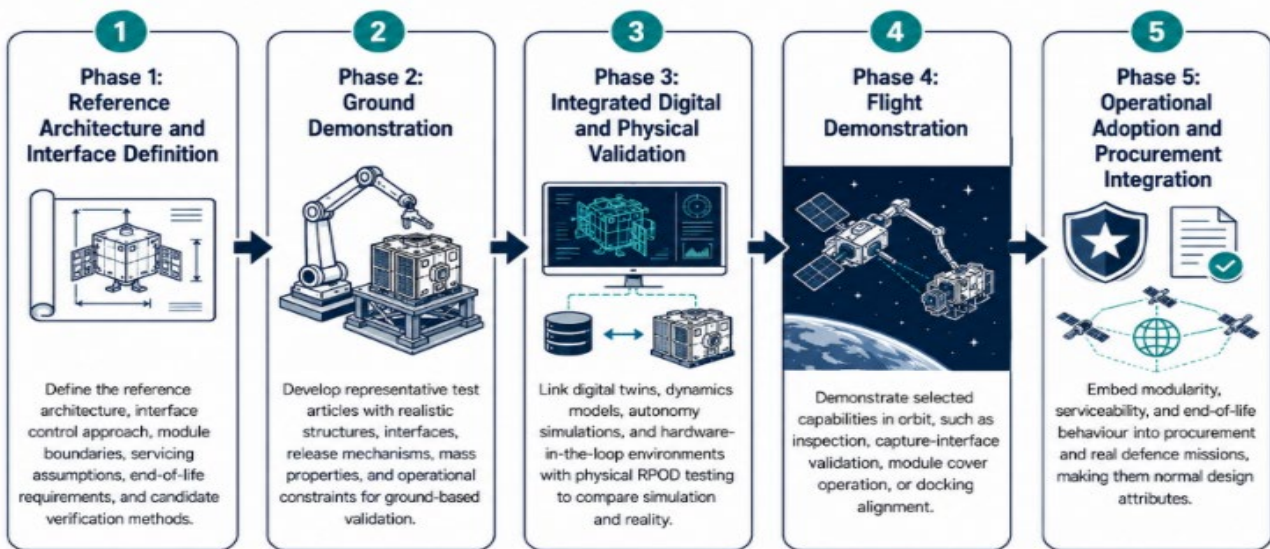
1

Phase 1: Reference Architecture and Interface Definition

Define the reference architecture, interface control approach, module boundaries, servicing assumptions, end-of-life requirements, and candidate verification methods.

2

Phase 2: Ground Demonstration

Develop representative test articles with realistic structures, interfaces, release mechanisms, mass properties, and operational constraints for ground-based validation.

3

Phase 3: Integrated Digital and Physical Validation

Link digital twins, dynamics models, autonomy simulations, and hardware-in-the-loop environments with physical RPOD testing to compare simulation and reality.

4

Phase 4: Flight Demonstration

Demonstrate selected capabilities in orbit, such as inspection, capture-interface validation, module cover operation, or docking alignment.

5

Phase 5: Operational Adoption and Procurement Integration

Embed modularity, serviceability, and end-of-life behaviour into procurement and real defence missions, making them normal design attributes.